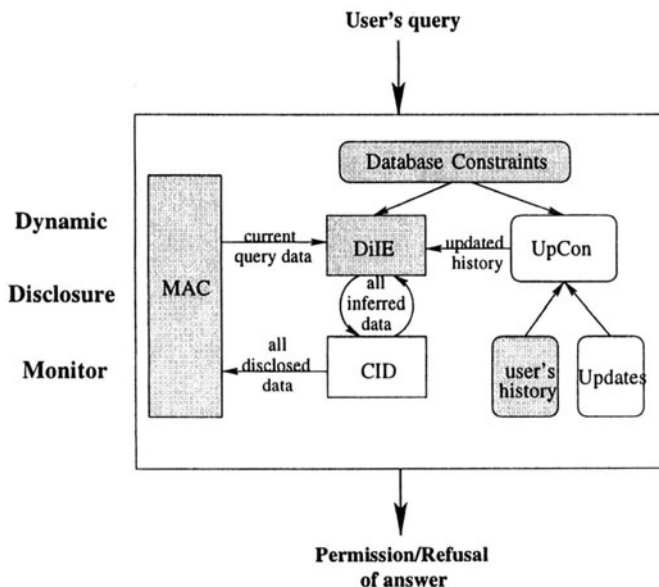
User's query

Dynamic

Disclosure

Monitor

Database Constraints

MAC

current query data

DiIE

updated history

UpCon

all inferred data

all disclosed data

CID

user's history

Updates

Permission/Refusal of answer